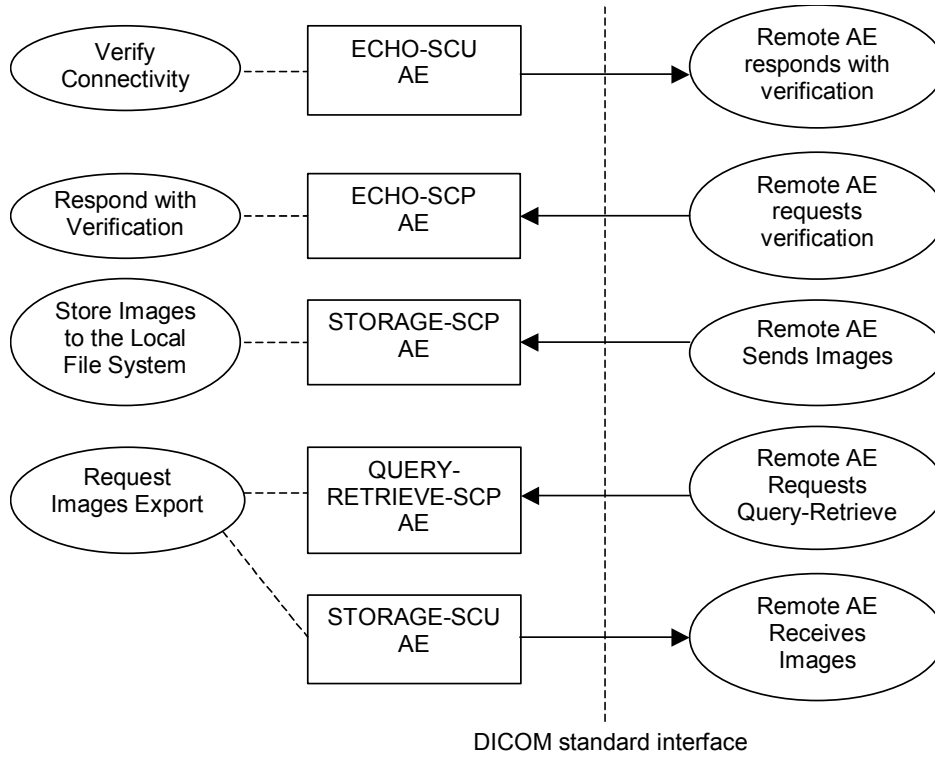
Verify Connectivity

ECHO-SCU AE

Remote AE responds with verification

Respond with Verification

ECHO-SCP AE

Remote AE requests verification

Store Images to the Local File System

STORAGE-SCP AE

Remote AE Sends Images

Request Images Export

QUERY-RETRIEVE-SCP AE

Remote AE Requests Query-Retrieve

STORAGE-SCU AE

Remote AE Receives Images

DICOM standard interface